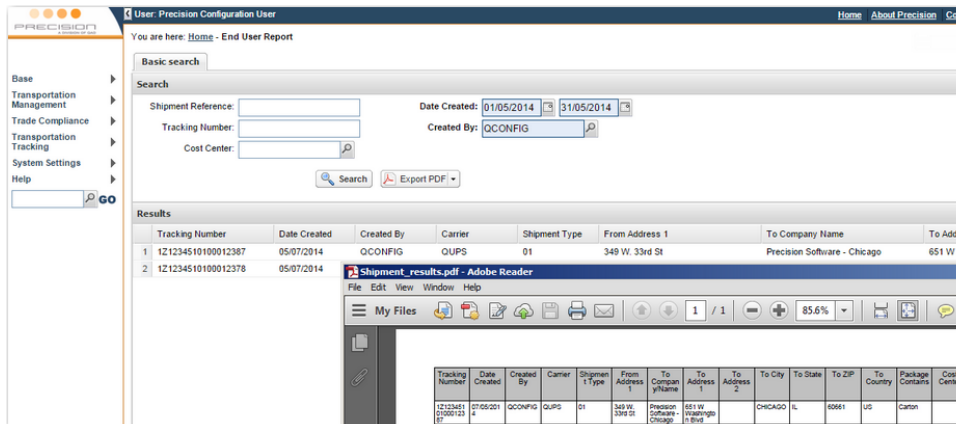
PRECISION

User: Precision Configuration User

Home | About Precision | Co

You are here: Home - End User Report

Basic search

Search

Shipment Reference:

Tracking Number:

Cost Center:

Date Created: 01/05/2014 31/05/2014

Created By: QCONFIG

Search

Export PDF

Base
Transportation Management
Trade Compliance
Transportation Tracking
System Settings
Help

GO

Results

| | Tracking Number | Date Created | Created By | Carrier | Shipment Type | From Address 1 | To Company Name | To Add |
|---|---|---|---|---|---|---|---|---|
| 1 | 1Z1234510100012387 | 05/07/2014 | QCONFIG | QUPS | 01 | 349 W. 33rd St | Precision Software - Chicago | 651 W |
| 2 | 1Z1234510100012378 | 05/07/2014 | | | | | | |

Shipment_results.pdf - Adobe Reader

File Edit View Window Help

My Files

1 / 1

85.6%

| Tracking Number | Date Created | Created By | Carrier | Shipment Type | From Address 1 | To Company/Name | To Address 1 | To Address 2 | To City | To State | To ZIP | To Country | Package Contains | Cost Cent |
|---|---|---|---|---|---|---|---|---|---|---|---|---|---|---|
| 1Z12345101000123 87 | 07/05/2014 | QCONFIG | QUPS | 01 | 349 W. 33rd St | Precision Software - Chicago | 651 W Washington Blvd | | CHICAGO | IL | 60661 | US | Carton | |